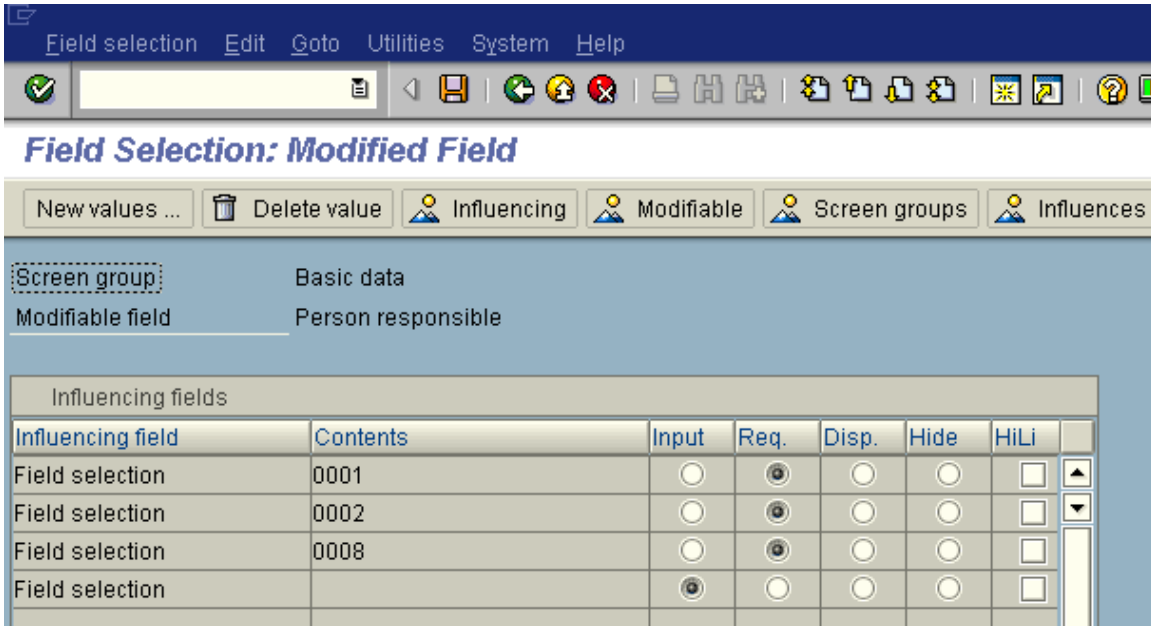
Field selection Edit Goto Utilities System Help

Field Selection: Modified Field

New values ... Delete value Influencing Modifiable Screen groups Influences

Screen group Basic data
Modifiable field Person responsible

Influencing fields

| Influencing field | Contents | Input | Req. | Disp. | Hide | HiLi |
|---|---|---|---|---|---|---|
| Field selection | 0001 | ○ | ◉ | ○ | ○ | ☐ |
| Field selection | 0002 | ○ | ◉ | ○ | ○ | ☐ |
| Field selection | 0008 | ○ | ◉ | ○ | ○ | ☐ |
| Field selection | | ◉ | ○ | ○ | ○ | ☐ |